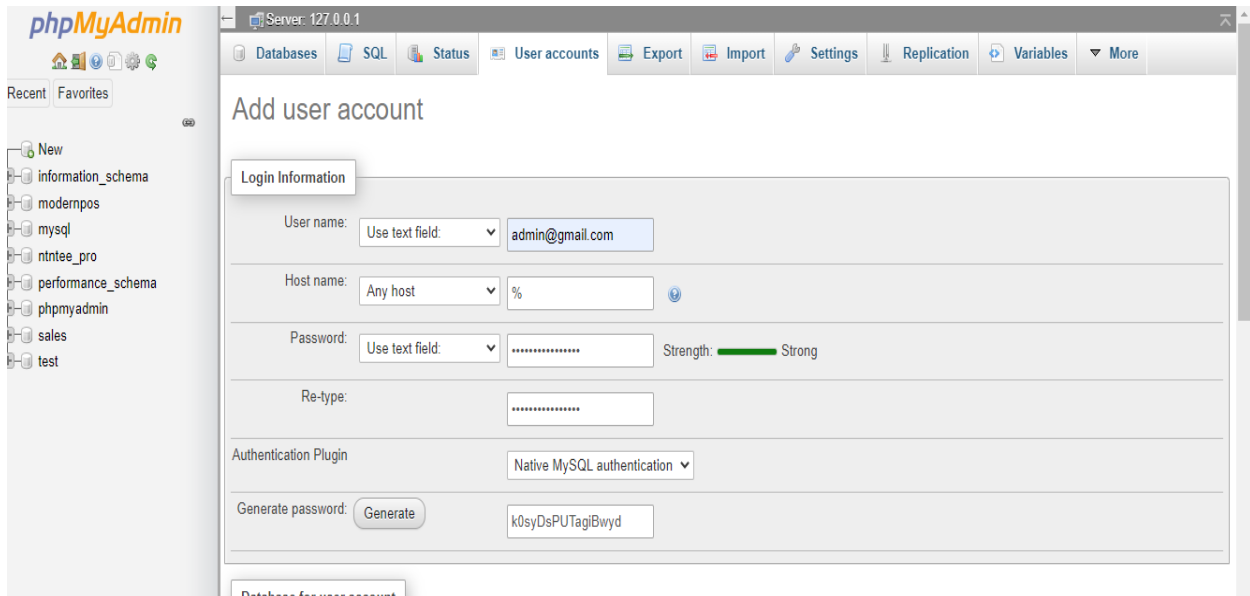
phpMyAdmin

Recent Favorites

New
information_schema
modernpos
mysql
ntntee_pro
performance_schema
phpmyadmin
sales
test

Server: 127.0.0.1

Databases SQL Status User accounts Export Import Settings Replication Variables More

Add user account

Login Information

User name: Use text field: admin@gmail.com

Host name: Any host %

Password: Use text field: ••••••••••••••••• Strength: Strong

Re-type: •••••••••••••••••

Authentication Plugin Native MySQL authentication

Generate password: Generate k0syDsPUTagiBwyd

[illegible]